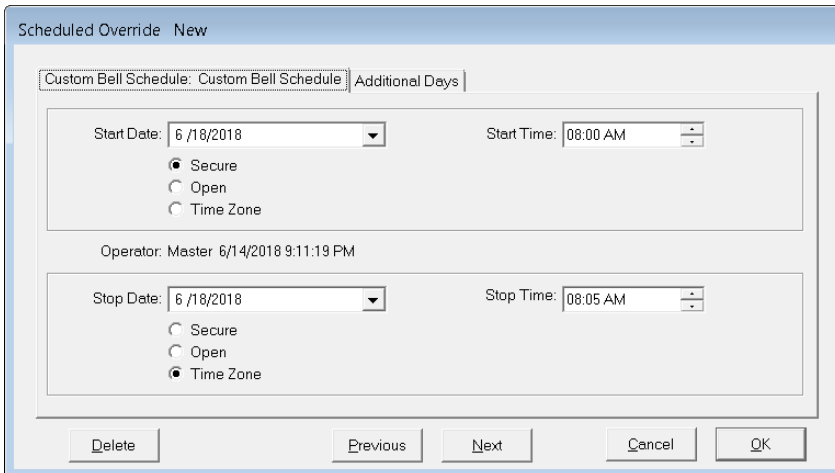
Scheduled Override New

Custom Bell Schedule: Custom Bell Schedule | Additional Days

Start Date: 6 /18/2018
Start Time: 08:00 AM
Secure
Open
Time Zone

Operator: Master 6/14/2018 9:11:19 PM

Stop Date: 6 /18/2018
Stop Time: 08:05 AM
Secure
Open
Time Zone

Delete
Previous
Next
Cancel
OK